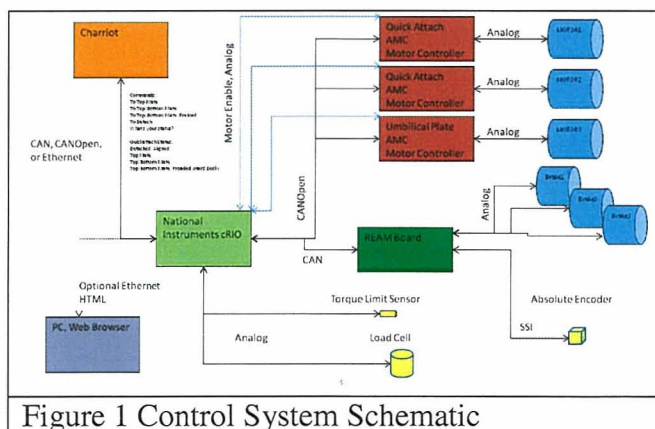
Charriot

Commands:
To Top Plate
To Top Bottom Plate
To Top Bottom Plate Rocked
To Detach
What's your state?

Quick attach states:
Detached Aligned
Top Plate
Top Bottom Plate
Top Bottom Plate Rocked and Dock

CAN, CANOpen, or Ethernet

Motor Enable, Analog

Quick Attach AMC Motor Controller

Analog

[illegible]

Quick Attach AMC Motor Controller

Analog

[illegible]

Umbilical Plate AMC Motor Controller

Analog

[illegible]

CANOpen

Analog

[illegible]

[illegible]

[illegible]

National Instruments cRIO

REAM Board

CAN

Optional Ethernet HTML

PC, Web Browser

Torque Limit Sensor

Absolute Encoder

SSI

Analog

Load Cell

Figure 1 Control System Schematic